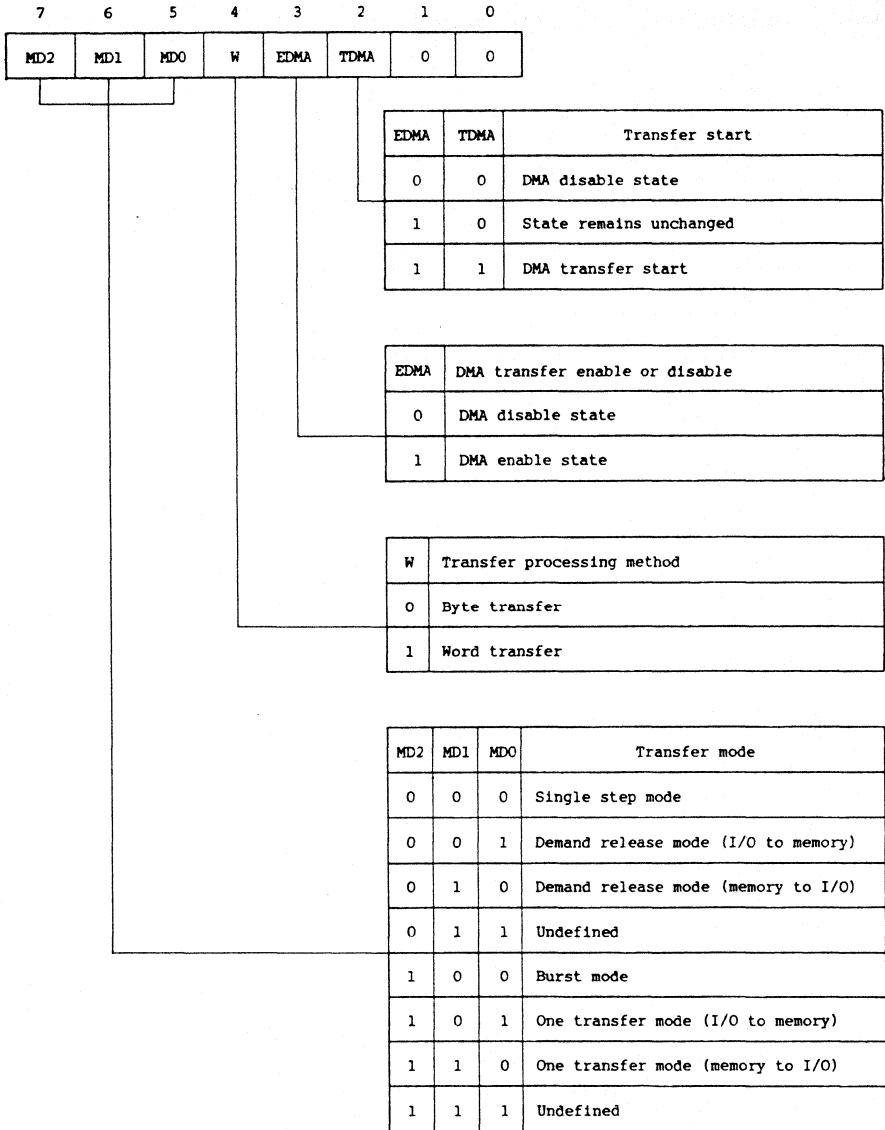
| 7 | 6 | 5 | 4 | 3 | 2 | 1 | 0 |
|---|---|---|---|---|---|---|---|
| MD2 | MD1 | MD0 | W | EDMA | TDMA | 0 | 0 |

| EDMA | TDMA | Transfer start |
|---|---|---|
| 0 | 0 | DMA disable state |
| 1 | 0 | State remains unchanged |
| 1 | 1 | DMA transfer start |

| EDMA | DMA transfer enable or disable |
|---|---|
| 0 | DMA disable state |
| 1 | DMA enable state |

| W | Transfer processing method |
|---|---|
| 0 | Byte transfer |
| 1 | Word transfer |

| MD2 | MD1 | MD0 | Transfer mode |
|---|---|---|---|
| 0 | 0 | 0 | Single step mode |
| 0 | 0 | 1 | Demand release mode (I/O to memory) |
| 0 | 1 | 0 | Demand release mode (memory to I/O) |
| 0 | 1 | 1 | Undefined |
| 1 | 0 | 0 | Burst mode |
| 1 | 0 | 1 | One transfer mode (I/O to memory) |
| 1 | 1 | 0 | One transfer mode (memory to I/O) |
| 1 | 1 | 1 | Undefined |